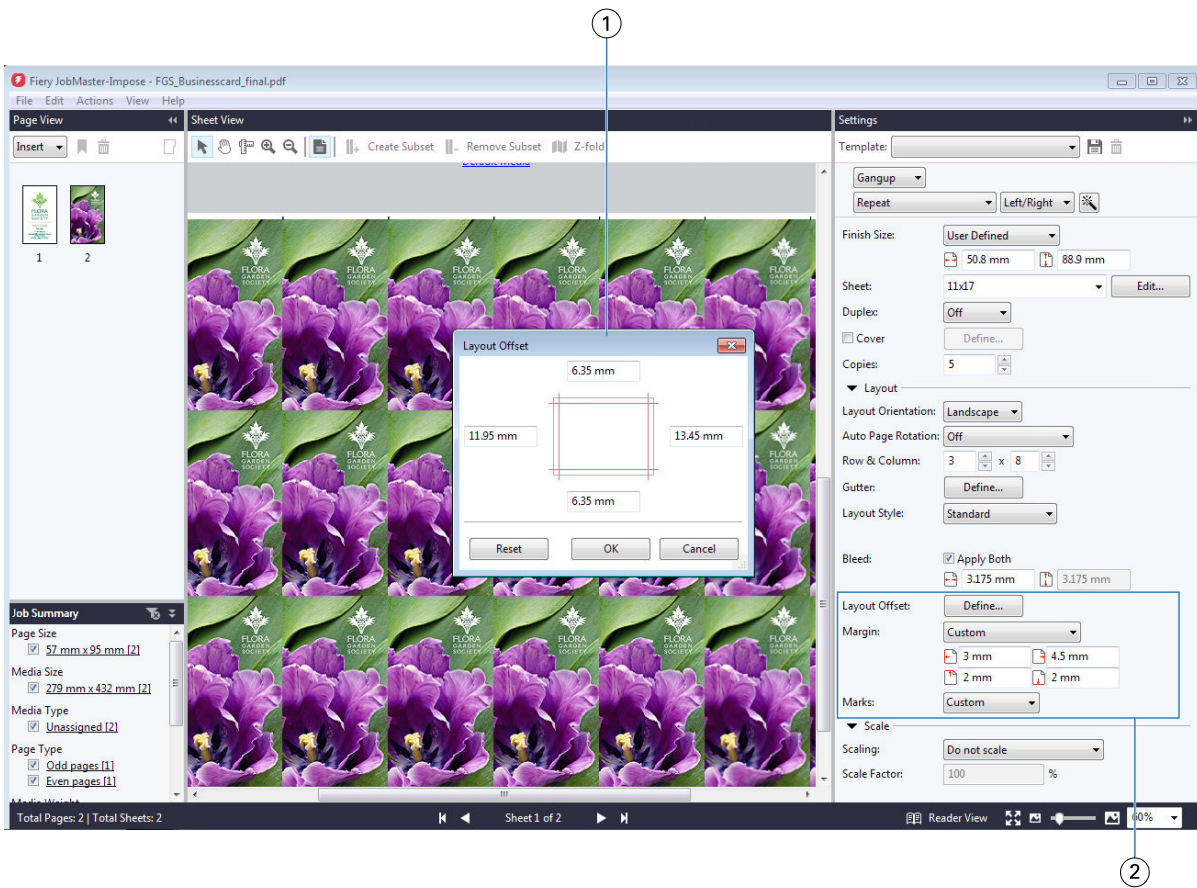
1

Fiery JobMaster-Impose - FGS_Businesscard_final.pdf

File Edit Actions View Help

Page View

Insert

1 2

Sheet View

Create Subset Remove Subset Z-fold

Default Media

FLORA GARDEN SOCIETY

Layout Offset

6.35 mm

11.95 mm

13.45 mm

6.35 mm

Reset OK Cancel

Settings

Template:

Gangup

Repeat

Left/Right

Finish Size: User Defined

50.8 mm 88.9 mm

Sheet: 11x17 Edit...

Duplex: Off

Cover Define...

Copies: 5

Layout

Layout Orientation: Landscape

Auto Page Rotation: Off

Row & Column: 3 x 8

Gutter: Define...

Layout Style: Standard

Bleed: Apply Both

3.175 mm 3.175 mm

Layout Offset: Define...

Margin: Custom

3 mm 4.5 mm

2 mm 2 mm

Marks: Custom

Scale

Scaling: Do not scale

Scale Factor: 100 %

Job Summary

Page Size

57 mm x 95 mm [2]

Media Size

279 mm x 432 mm [2]

Media Type

Unassigned [2]

Page Type

Odd pages [1]

Even pages [1]

Media Weight

Total Pages: 2 | Total Sheets: 2

Sheet 1 of 2

Reader View

60%

2